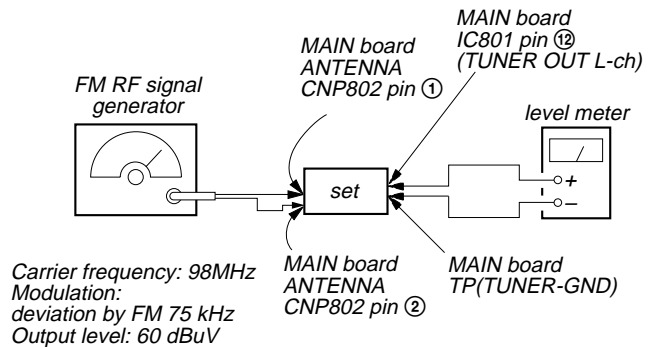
MAIN board
IC801 pin ⑫
(TUNER OUT L-ch)

MAIN board
ANTENNA
CNP802 pin ①

FM RF signal
generator

level meter

set

+
–

MAIN board
ANTENNA
CNP802 pin ②

MAIN board
TP(TUNER-GND)

Carrier frequency: 98MHz
Modulation:
deviation by FM 75 kHz
Output level: 60 dBuV